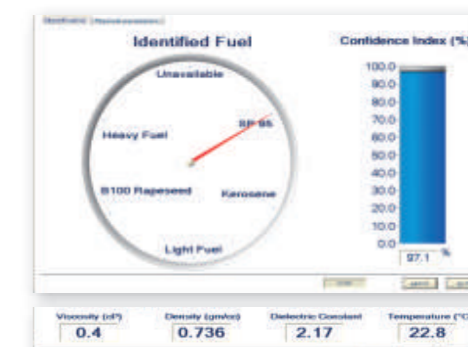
Identification | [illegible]

Identified Fuel

Unavailable

SP 95

Heavy Fuel

B100 Rapeseed

Kerosene

Light Fuel

Confidence Index (%

100.0
90.0
80.0
70.0
60.0
50.0
40.0
30.0
20.0
10.0
0.0

97.1 %

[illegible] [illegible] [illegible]

Viscosity (cP)
0.4

Density (gm/cc)
0.736

Dielectric Constant
2.17

Temperature (°C
22.8